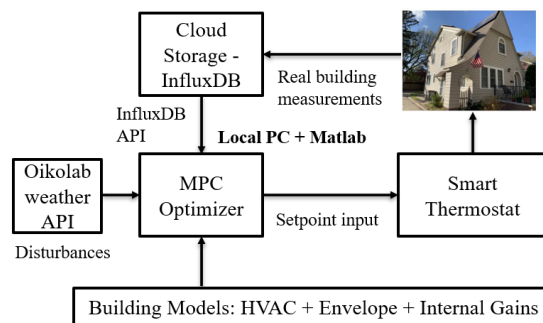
Cloud Storage - InfluxDB

Real building measurements

InfluxDB API

Local PC + Matlab

Oikolab weather API

Disturbances

MPC Optimizer

Setpoint input

Smart Thermostat

Building Models: HVAC + Envelope + Internal Gains